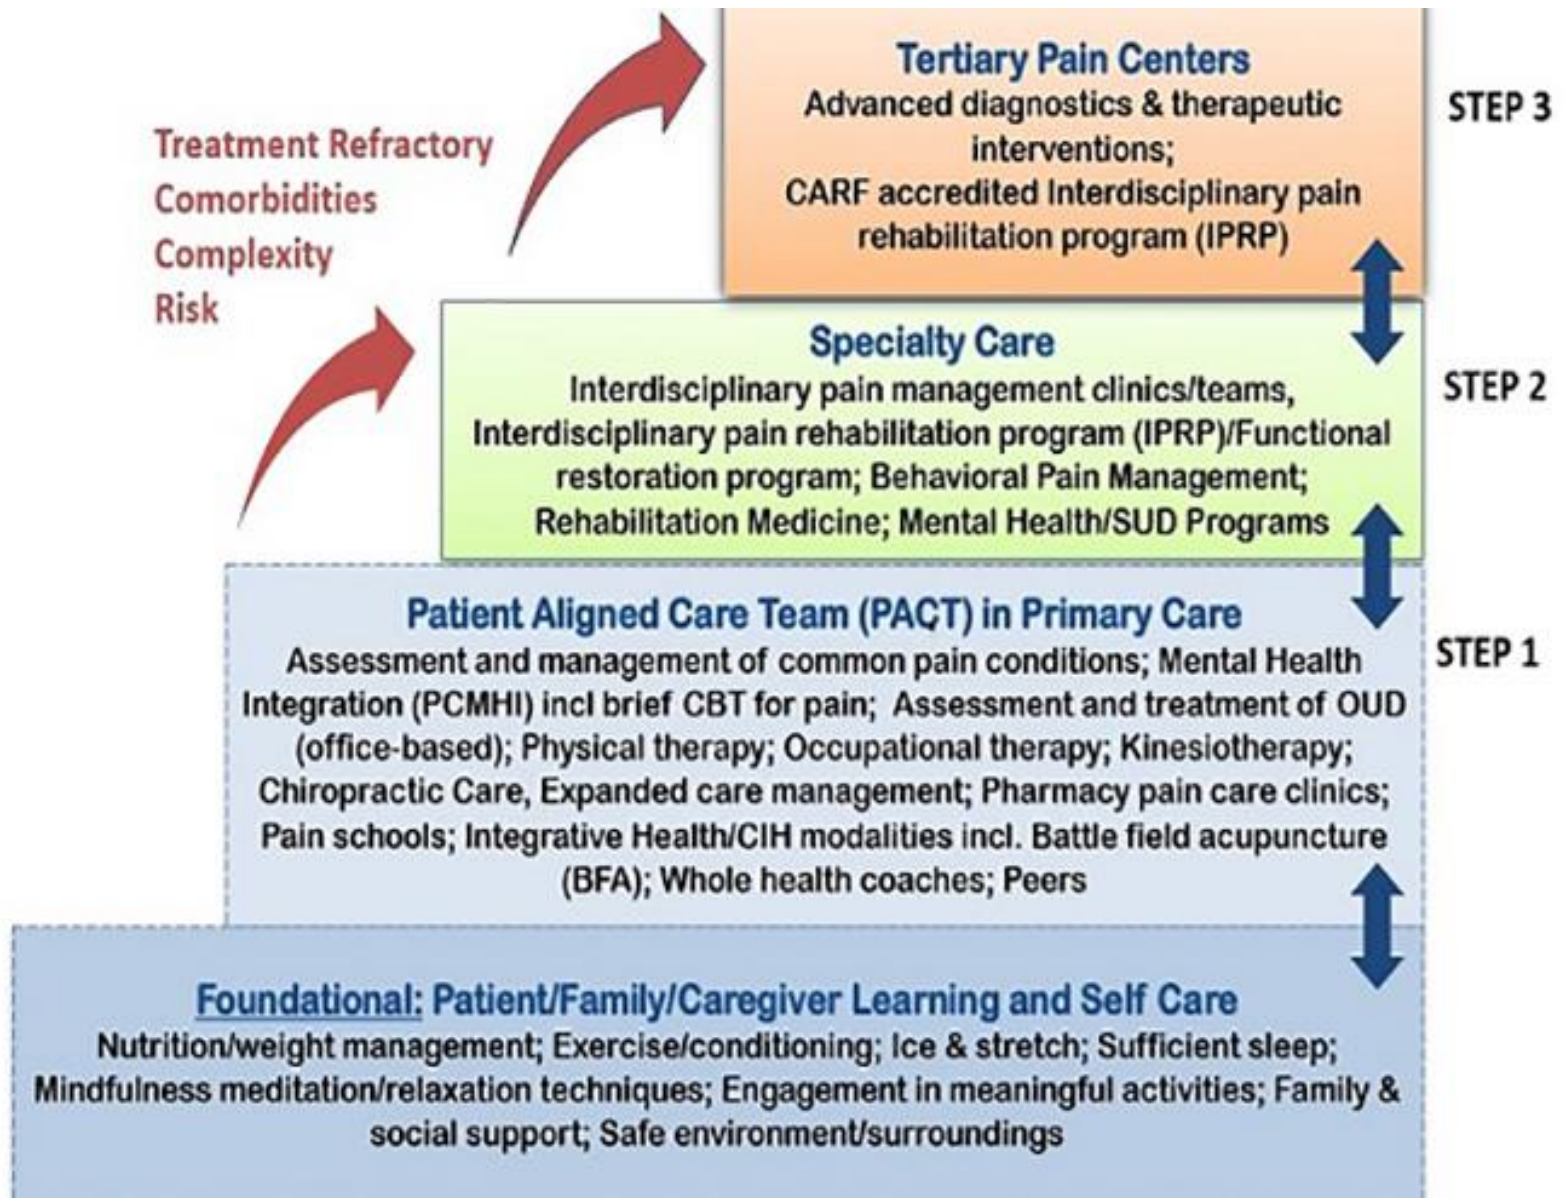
Treatment Refractory
Comorbidities
Complexity
Risk

Tertiary Pain Centers
Advanced diagnostics & therapeutic interventions;
CARF accredited Interdisciplinary pain rehabilitation program (IPRP)

STEP 3

Specialty Care
Interdisciplinary pain management clinics/teams, Interdisciplinary pain rehabilitation program (IPRP)/Functional restoration program; Behavioral Pain Management; Rehabilitation Medicine; Mental Health/SUD Programs

STEP 2

Patient Aligned Care Team (PACT) in Primary Care
Assessment and management of common pain conditions; Mental Health Integration (PCMHI) incl brief CBT for pain; Assessment and treatment of OUD (office-based); Physical therapy; Occupational therapy; Kinesiotherapy; Chiropractic Care, Expanded care management; Pharmacy pain care clinics; Pain schools; Integrative Health/CIH modalities incl. Battle field acupuncture (BFA); Whole health coaches; Peers

STEP 1

Foundational: Patient/Family/Caregiver Learning and Self Care
Nutrition/weight management; Exercise/conditioning; Ice & stretch; Sufficient sleep; Mindfulness meditation/relaxation techniques; Engagement in meaningful activities; Family & social support; Safe environment/surroundings